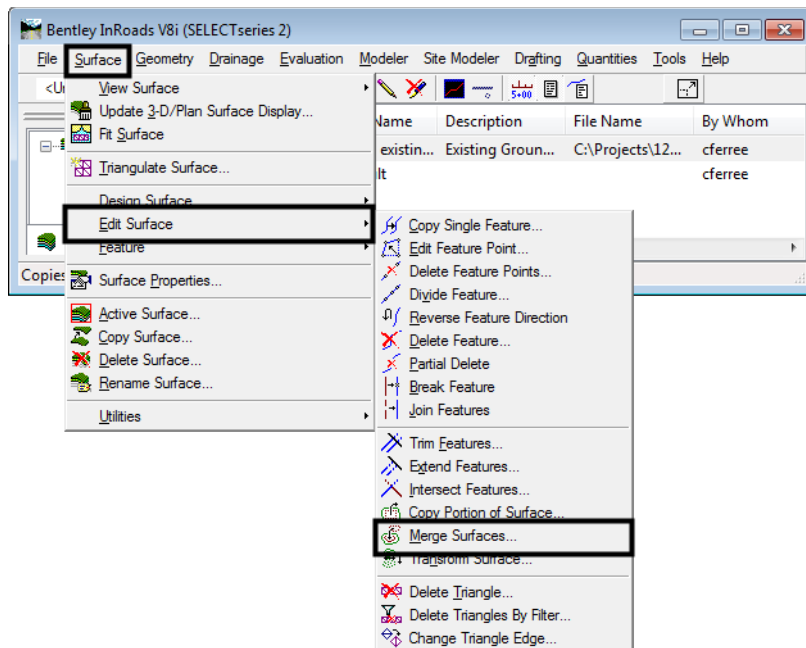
Bentley InRoads V8i (SELECTseries 2)

File Surface Geometry Drainage Evaluation Modeler Site Modeler Drafting Quantities Tools Help

<U

View Surface
Update 3-D/Plan Surface Display...
Fit Surface
Triangulate Surface...
Design Surface
Edit Surface
Feature
Surface Properties...
Active Surface...
Copy Surface...
Delete Surface...
Rename Surface...
Utilities

| Name | Description | File Name | By Whom |
|---|---|---|---|
| existin... | Existing Groun... | C:\Projects\12... | cferree |
| lt | | | cferree |

Copies

Copy Single Feature...
Edit Feature Point...
Delete Feature Points...
Divide Feature...
Reverse Feature Direction
Delete Feature...
Partial Delete
Break Feature
Join Features
Trim Features...
Extend Features...
Intersect Features...
Copy Portion of Surface...
Merge Surfaces...
Transform Surface...
Delete Triangle...
Delete Triangles By Filter...
Change Triangle Edge...